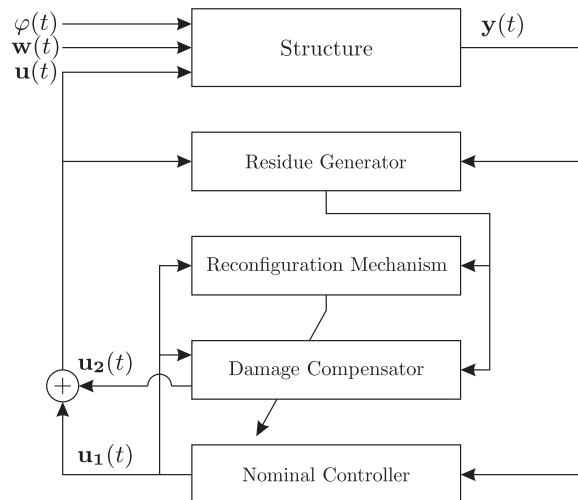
$\varphi(t)$
$\mathbf{w}(t)$
$\mathbf{u}(t)$

Structure

$\mathbf{y}(t)$

Residue Generator

Reconfiguration Mechanism

$\mathbf{u_2}(t)$

$+$

Damage Compensator

$\mathbf{u_1}(t)$

Nominal Controller